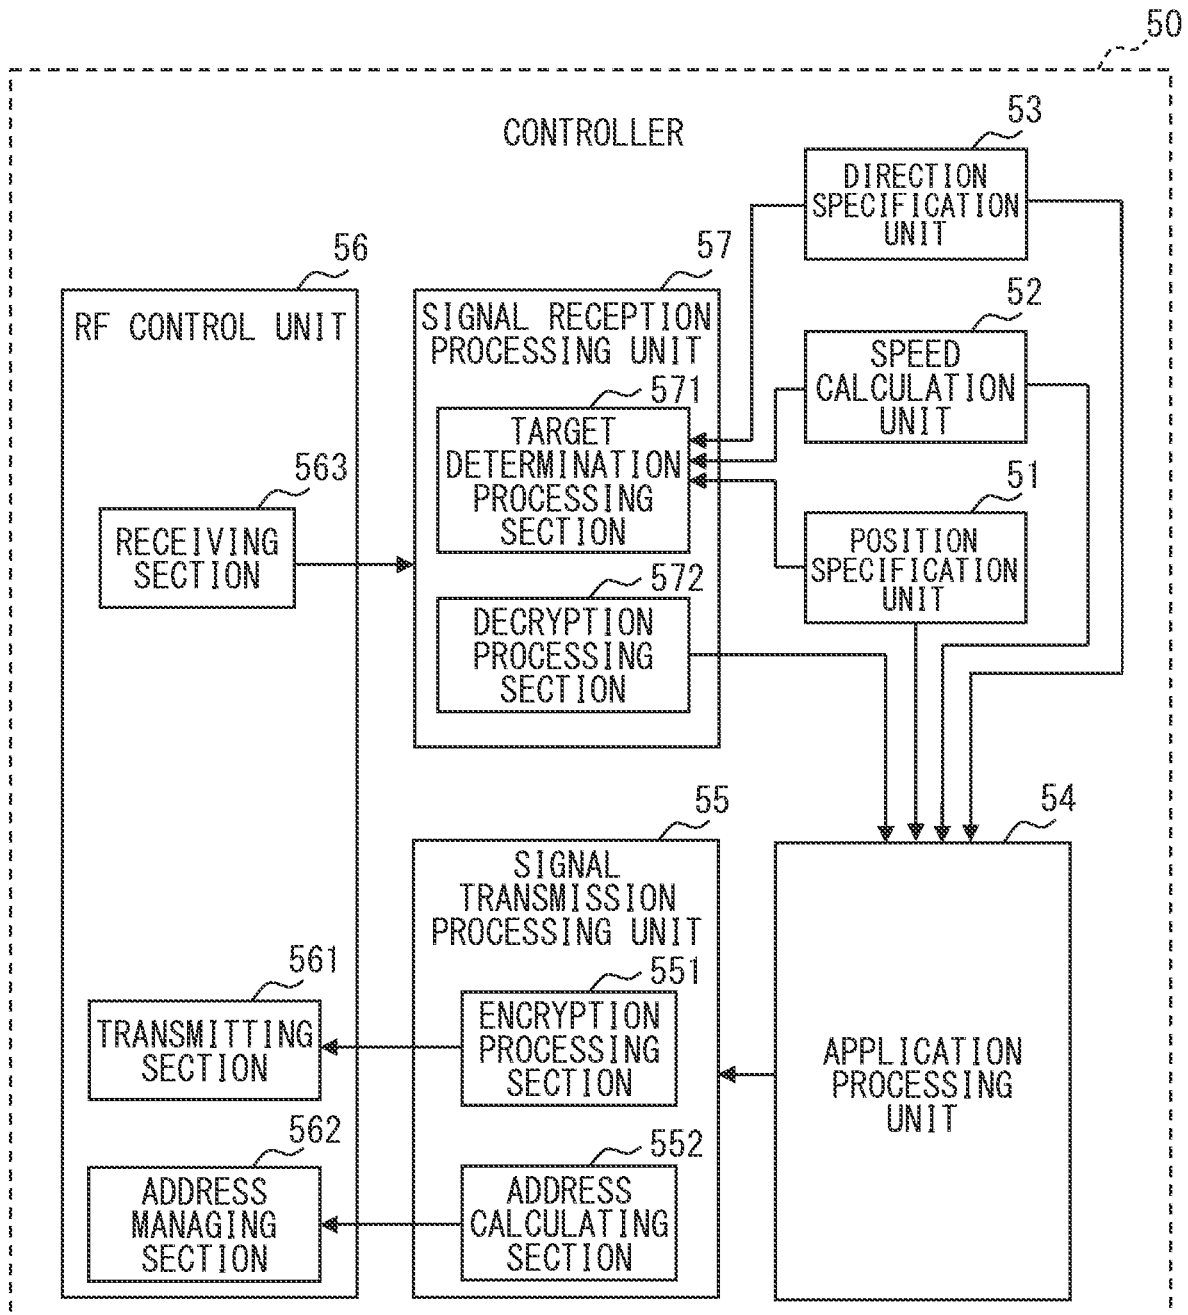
50

CONTROLLER

53
DIRECTION SPECIFICATION UNIT

56
RF CONTROL UNIT

57
SIGNAL RECEPTION PROCESSING UNIT

52
SPEED CALCULATION UNIT

571
TARGET DETERMINATION PROCESSING SECTION

563
RECEIVING SECTION

51
POSITION SPECIFICATION UNIT

572
DECRYPTION PROCESSING SECTION

55
SIGNAL TRANSMISSION PROCESSING UNIT

54

561
TRANSMITTING SECTION

551
ENCRYPTION PROCESSING SECTION

APPLICATION PROCESSING UNIT

562
ADDRESS MANAGING SECTION

552
ADDRESS CALCULATING SECTION